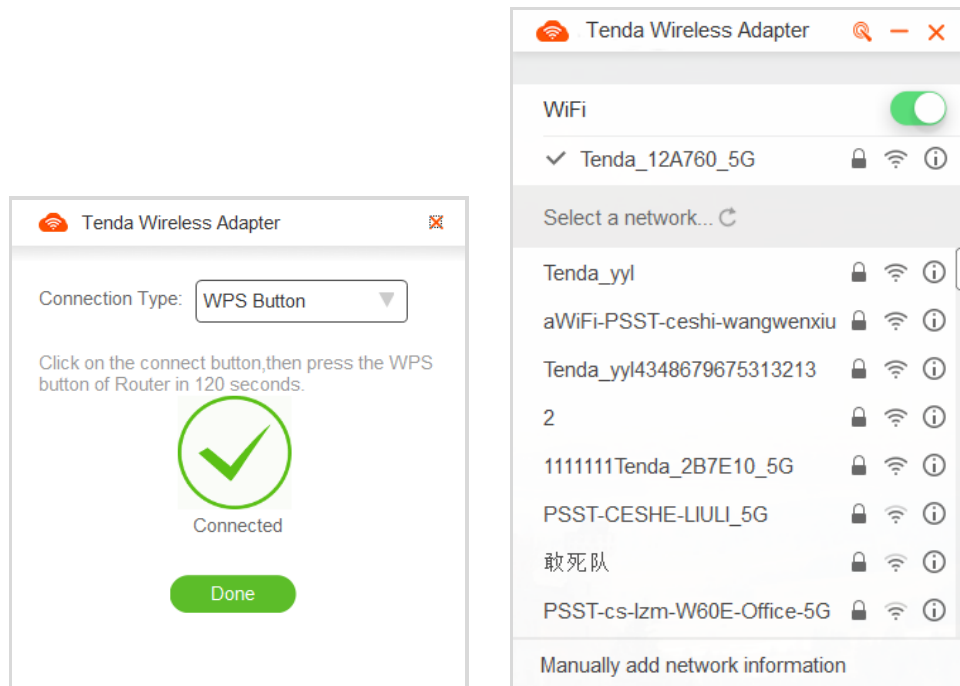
Tenda Wireless Adapter

Connection Type: WPS Button

Click on the connect button,then press the WPS button of Router in 120 seconds.

Connected

Done

Tenda Wireless Adapter

WiFi

Tenda_12A760_5G

Select a network...

Tenda_yyl

aWiFi-PSST-ceshi-wangwenxiu

Tenda_yyl4348679675313213

2

1111111Tenda_2B7E10_5G

PSST-CESHE-LIULI_5G

敢死队

PSST-cs-lzm-W60E-Office-5G

Manually add network information